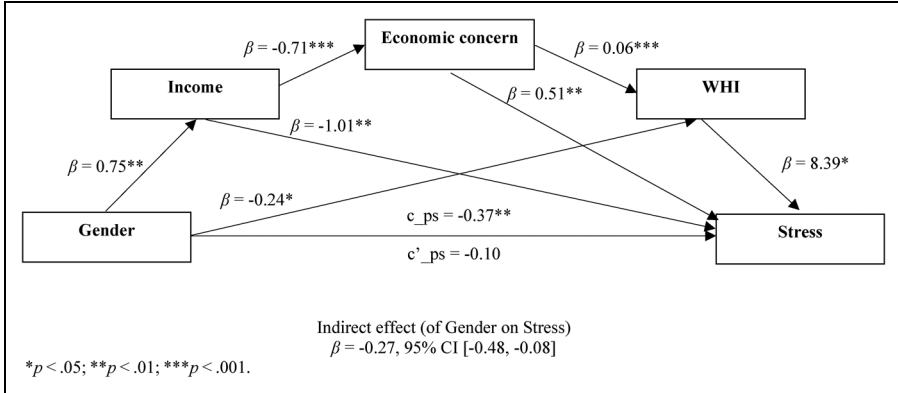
Economic concern

$\beta$ = -0.71***

$\beta$ = 0.06***

Income

$\beta$ = 0.51**

WHI

$\beta$ = -1.01**

$\beta$ = 8.39*

$\beta$ = 0.75**

$\beta$ = -0.24*

c_ps = -0.37**

Gender

Stress

c'_ps = -0.10

Indirect effect (of Gender on Stress)
$\beta$ = -0.27, 95% CI [-0.48, -0.08]

*$p$ < .05; **$p$ < .01; ***$p$ < .001.